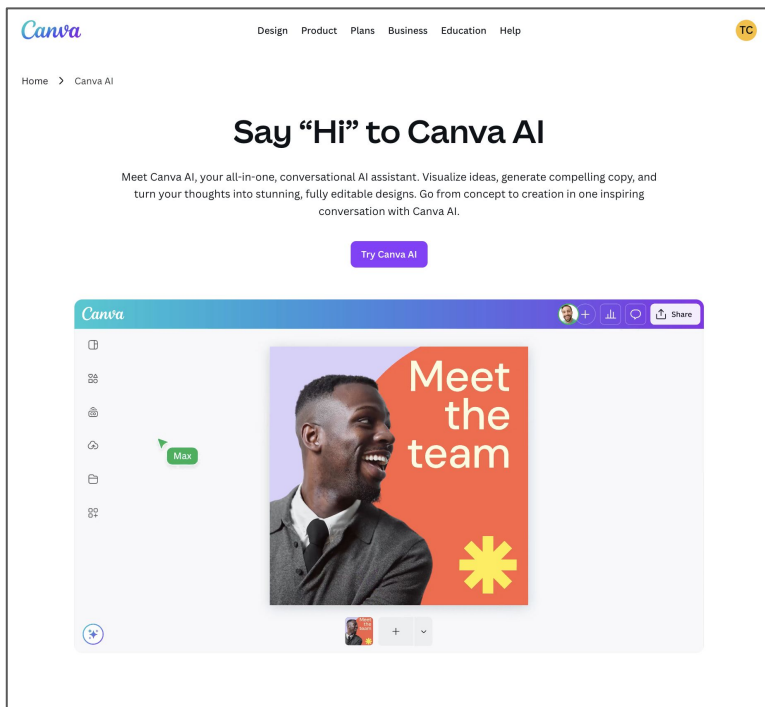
Canva

Design Product Plans Business Education Help

TC

Home > Canva AI

Say “Hi” to Canva AI

Meet Canva AI, your all-in-one, conversational AI assistant. Visualize ideas, generate compelling copy, and turn your thoughts into stunning, fully editable designs. Go from concept to creation in one inspiring conversation with Canva AI.

Try Canva AI

Canva

Share

Max

Meet the team

+